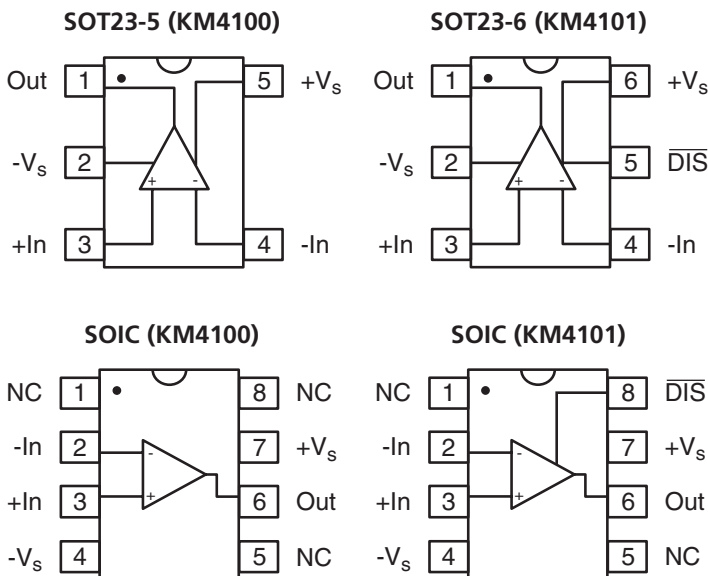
SOT23-5 (KM4100)

Out 1 5 $+V_s$

$-V_s$ 2

+In 3 4 -In

+ -

SOT23-6 (KM4101)

Out 1 6 $+V_s$

$-V_s$ 2 5 $\overline{DIS}$

+In 3 4 -In

+ -

SOIC (KM4100)

NC 1 8 NC

-In 2 7 $+V_s$

+In 3 6 Out

$-V_s$ 4 5 NC

- +

SOIC (KM4101)

NC 1 8 $\overline{DIS}$

-In 2 7 $+V_s$

+In 3 6 Out

$-V_s$ 4 5 NC

- +